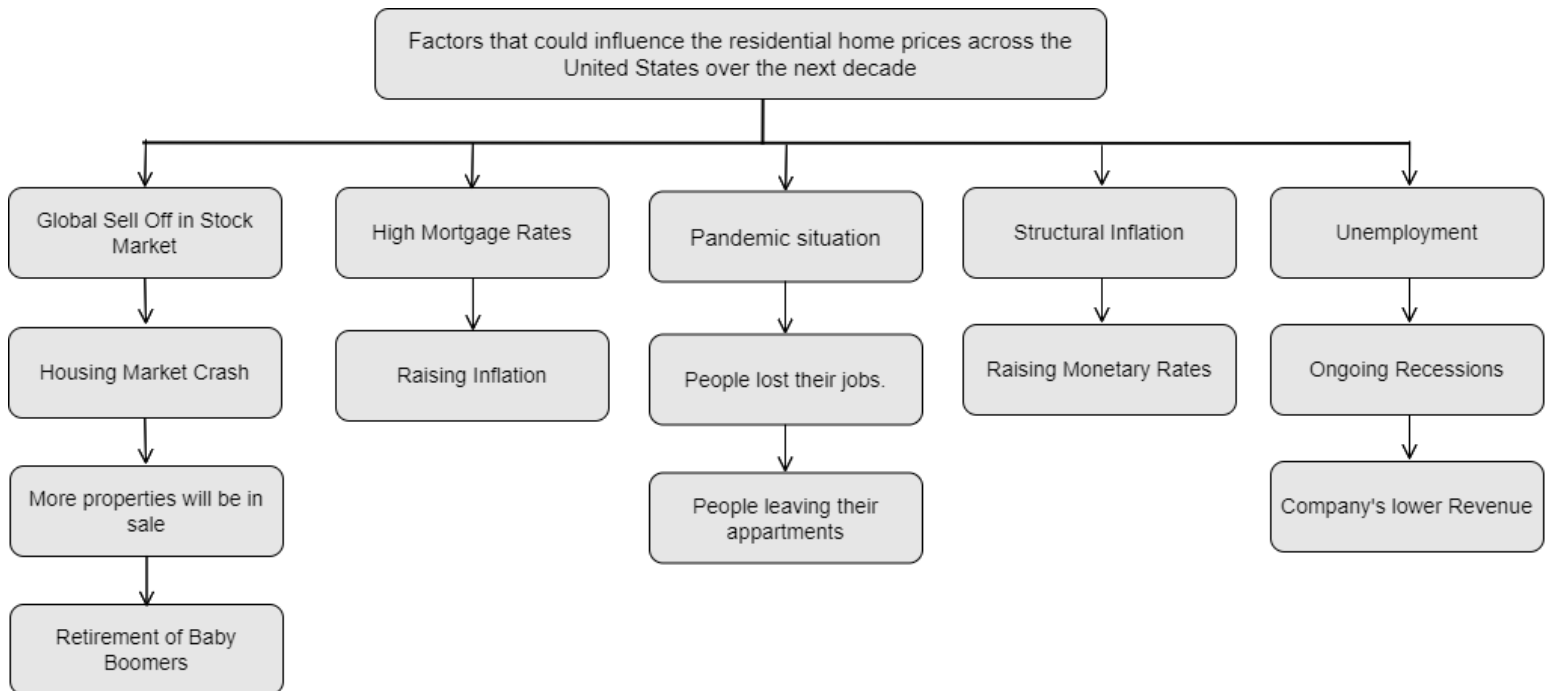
Factors that could influence the residential home prices across the United States over the next decade

Global Sell Off in Stock Market

Housing Market Crash

More properties will be in sale

Retirement of Baby Boomers

High Mortgage Rates

Raising Inflation

Pandemic situation

People lost their jobs.

People leaving their appartments

Structural Inflation

Raising Monetary Rates

Unemployment

Ongoing Recessions

Company's lower Revenue